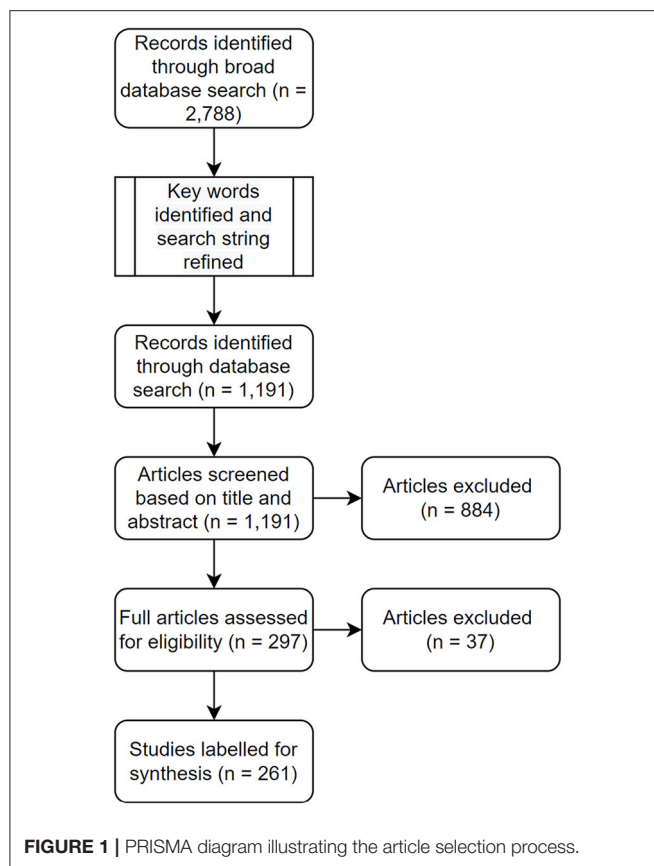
Records identified through broad database search (n = 2,788)

Key words identified and search string refined

Records identified through database search (n = 1,191)

Articles screened based on title and abstract (n = 1,191)

Articles excluded (n = 884)

Full articles assessed for eligibility (n = 297)

Articles excluded (n = 37)

Studies labelled for synthesis (n = 261)

FIGURE 1 | PRISMA diagram illustrating the article selection process.